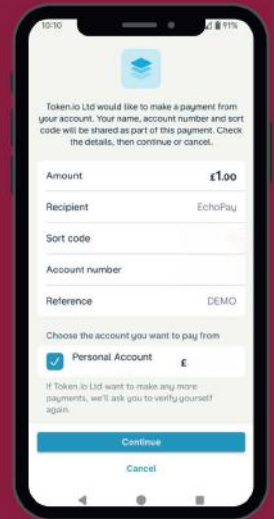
10:10

91%

Token.io Ltd would like to make a payment from your account. Your name, account number and sort code will be shared as part of this payment. Check the details, then continue or cancel.

Amount £1.00

Recipient EchoPay

Sort code

Account number

Reference DEMO

Choose the account you want to pay from

Personal Account £

If Token.io Ltd want to make any more payments, we'll ask you to verify yourself again.

Continue

Cancel